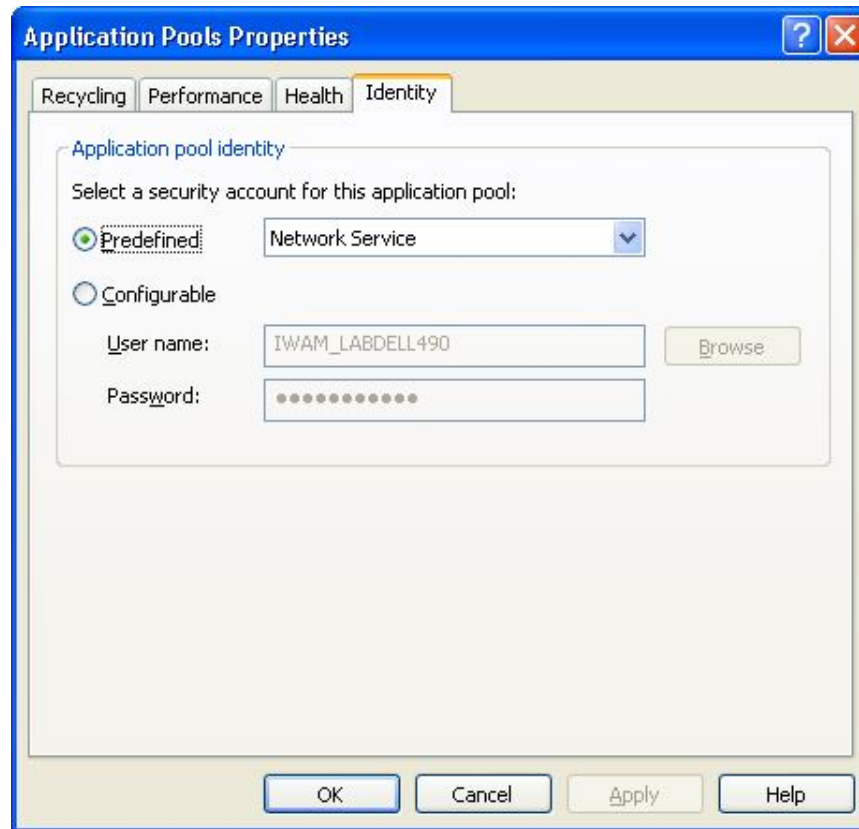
Application Pools Properties

Recycling Performance Health Identity

Application pool identity

Select a security account for this application pool:

Predefined Network Service

Configurable

User name: IWAM_LABDELL490 Browse

Password: ●●●●●●●●●●●

OK Cancel Apply Help